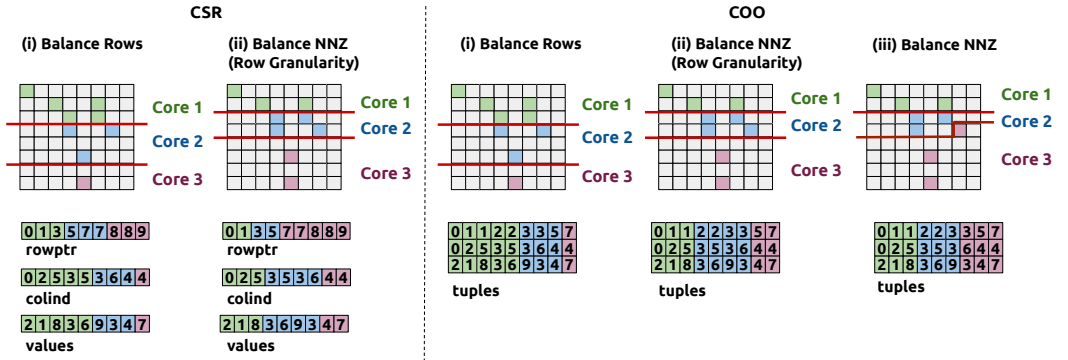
CSR

(i) Balance Rows

Core 1
Core 2
Core 3

| 0 | 1 | 3 | 5 | 7 | 7 | 8 | 8 | 9 |
|---|---|---|---|---|---|---|---|---|

rowptr

| 0 | 2 | 5 | 3 | 5 | 3 | 6 | 4 | 4 |
|---|---|---|---|---|---|---|---|---|

colind

| 2 | 1 | 8 | 3 | 6 | 9 | 3 | 4 | 7 |
|---|---|---|---|---|---|---|---|---|

values

(ii) Balance NNZ (Row Granularity)

Core 1
Core 2
Core 3

| 0 | 1 | 3 | 5 | 7 | 7 | 8 | 8 | 9 |
|---|---|---|---|---|---|---|---|---|

rowptr

| 0 | 2 | 5 | 3 | 5 | 3 | 6 | 4 | 4 |
|---|---|---|---|---|---|---|---|---|

colind

| 2 | 1 | 8 | 3 | 6 | 9 | 3 | 4 | 7 |
|---|---|---|---|---|---|---|---|---|

values

COO

(i) Balance Rows

Core 1
Core 2
Core 3

| 0 | 1 | 1 | 2 | 2 | 3 | 3 | 5 | 7 |
|---|---|---|---|---|---|---|---|---|
| 0 | 2 | 5 | 3 | 5 | 3 | 6 | 4 | 4 |
| 2 | 1 | 8 | 3 | 6 | 9 | 3 | 4 | 7 |

tuples

(ii) Balance NNZ (Row Granularity)

Core 1
Core 2
Core 3

| 0 | 1 | 1 | 2 | 2 | 3 | 3 | 5 | 7 |
|---|---|---|---|---|---|---|---|---|
| 0 | 2 | 5 | 3 | 5 | 3 | 6 | 4 | 4 |
| 2 | 1 | 8 | 3 | 6 | 9 | 3 | 4 | 7 |

tuples

(iii) Balance NNZ

Core 1
Core 2
Core 3

| 0 | 1 | 1 | 2 | 2 | 3 | 3 | 5 | 7 |
|---|---|---|---|---|---|---|---|---|
| 0 | 2 | 5 | 3 | 5 | 3 | 6 | 4 | 4 |
| 2 | 1 | 8 | 3 | 6 | 9 | 3 | 4 | 7 |

tuples